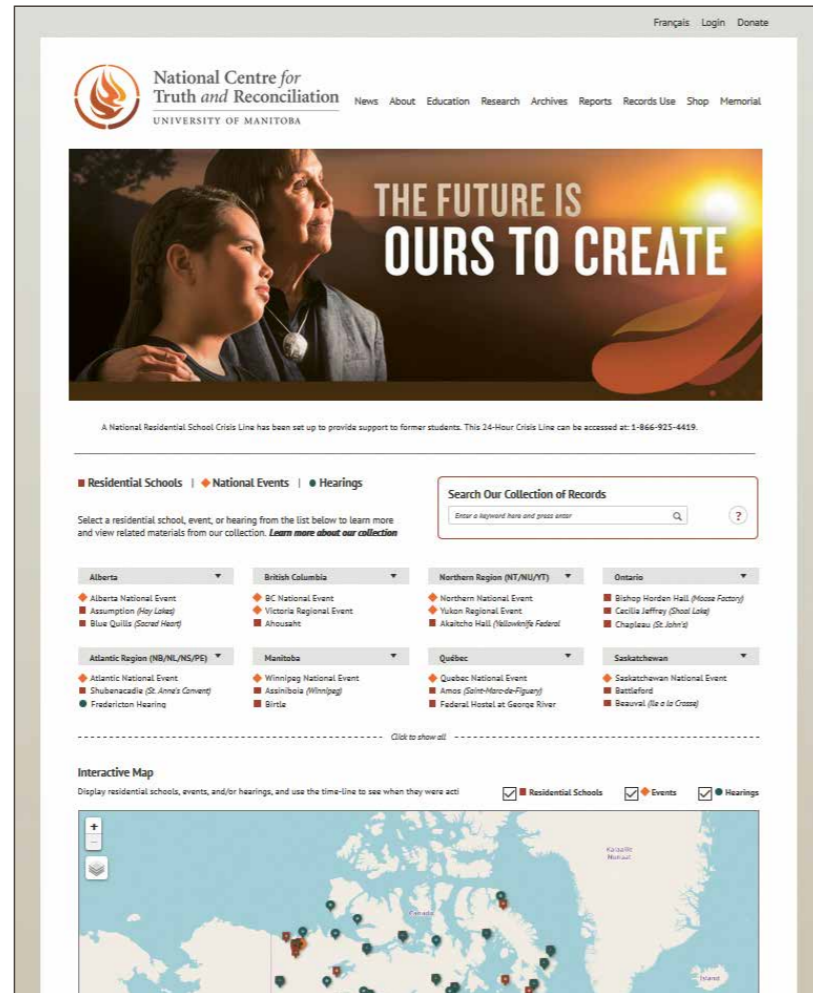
Français Login Donate

National Centre for Truth and Reconciliation
UNIVERSITY OF MANITOBA

News About Education Research Archives Reports Records Use Shop Memorial

THE FUTURE IS
OURS TO CREATE

A National Residential School Crisis Line has been set up to provide support to former students. This 24-Hour Crisis Line can be accessed at: 1-866-925-4419.

Residential Schools | National Events | Hearings

Select a residential school, event, or hearing from the list below to learn more and view related materials from our collection. Learn more about our collection

Search Our Collection of Records

Enter a keyword here and press enter

?

Alberta
Alberta National Event
Assumption (Hay Lakes)
Blue Quills (Sacred Heart)

British Columbia
BC National Event
Victoria Regional Event
Ahousaht

Northern Region (NT/NU/YT)
Northern National Event
Yukon Regional Event
Akaitcho Hall (Yellowknife Federal

Ontario
Bishop Horden Hall (Moose Factory)
Cecilia Jeffrey (Shoal Lake)
Chapleau (St. John's)

Atlantic Region (NB/NL/NS/PE)
Atlantic National Event
Shubenacadie (St. Anne's Convent)
Fredericton Hearing

Manitoba
Winnipeg National Event
Assiniboia (Winnipeg)
Birtle

Québec
Quebec National Event
Amos (Saint-Marc-de-Figuery)
Federal Hostel at George River

Saskatchewan
Saskatchewan National Event
Battleford
Beauval (Ile a la Crosse)

Click to show all

Interactive Map

Display residential schools, events, and/or hearings, and use the time-line to see when they were acti

Residential Schools Events Hearings

+
−

Kalaallit Nunaat

Canada

Island